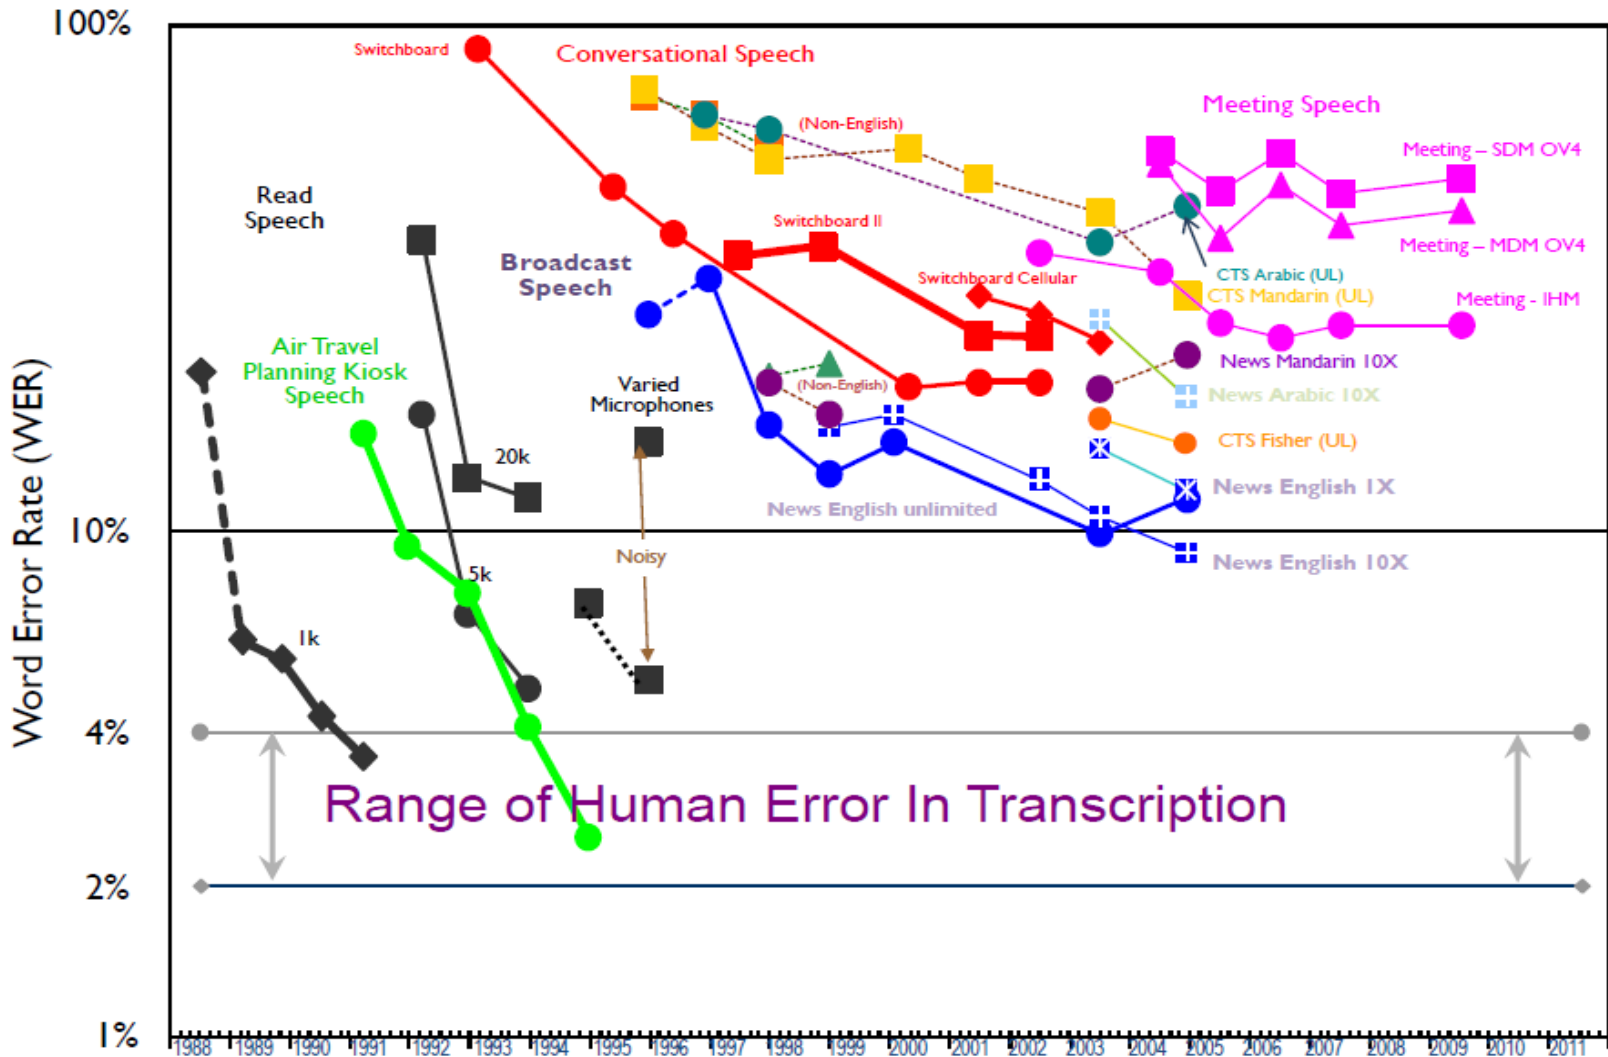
100%

10%

4%

2%

1%

Word Error Rate (WER)

Switchboard

Conversational Speech

Meeting Speech

(Non-English)

Meeting – SDM OV4

Meeting – MDM OV4

Read Speech

Switchboard II

Broadcast Speech

Switchboard Cellular

CTS Arabic (UL)

CTS Mandarin (UL)

Meeting - IHM

Air Travel Planning Kiosk Speech

Varied Microphones

(Non-English)

News Mandarin 10X

News Arabic 10X

CTS Fisher (UL)

20k

News English 1X

News English unlimited

Noisy

News English 10X

5k

1k

Range of Human Error In Transcription

1988 1989 1990 1991 1992 1993 1994 1995 1996 1997 1998 1999 2000 2001 2002 2003 2004 2005 2006 2007 2008 2009 2010 2011